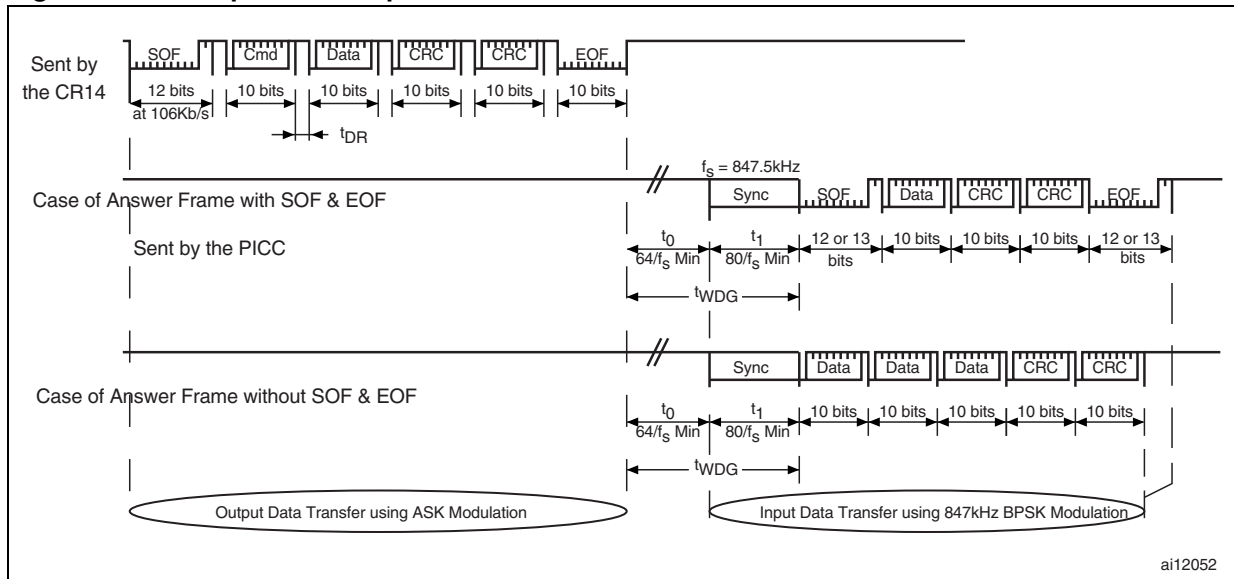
Sent by the CR14

SOF

Cmd

Data

CRC

CRC

EOF

12 bits at 106Kb/s

10 bits

10 bits

10 bits

10 bits

10 bits

$t_{DR}$

$f_S$ = 847.5kHz

Case of Answer Frame with SOF & EOF

Sync

SOF

Data

CRC

CRC

EOF

Sent by the PICC

$t_0$ $64/f_S$ Min

$t_1$ $80/f_S$ Min

12 or 13 bits

10 bits

10 bits

10 bits

12 or 13 bits

$t_{WDG}$

Sync

Data

Data

Data

CRC

CRC

Case of Answer Frame without SOF & EOF

$t_0$ $64/f_S$ Min

$t_1$ $80/f_S$ Min

10 bits

10 bits

10 bits

10 bits

10 bits

$t_{WDG}$

Output Data Transfer using ASK Modulation

Input Data Transfer using 847kHz BPSK Modulation

ai12052